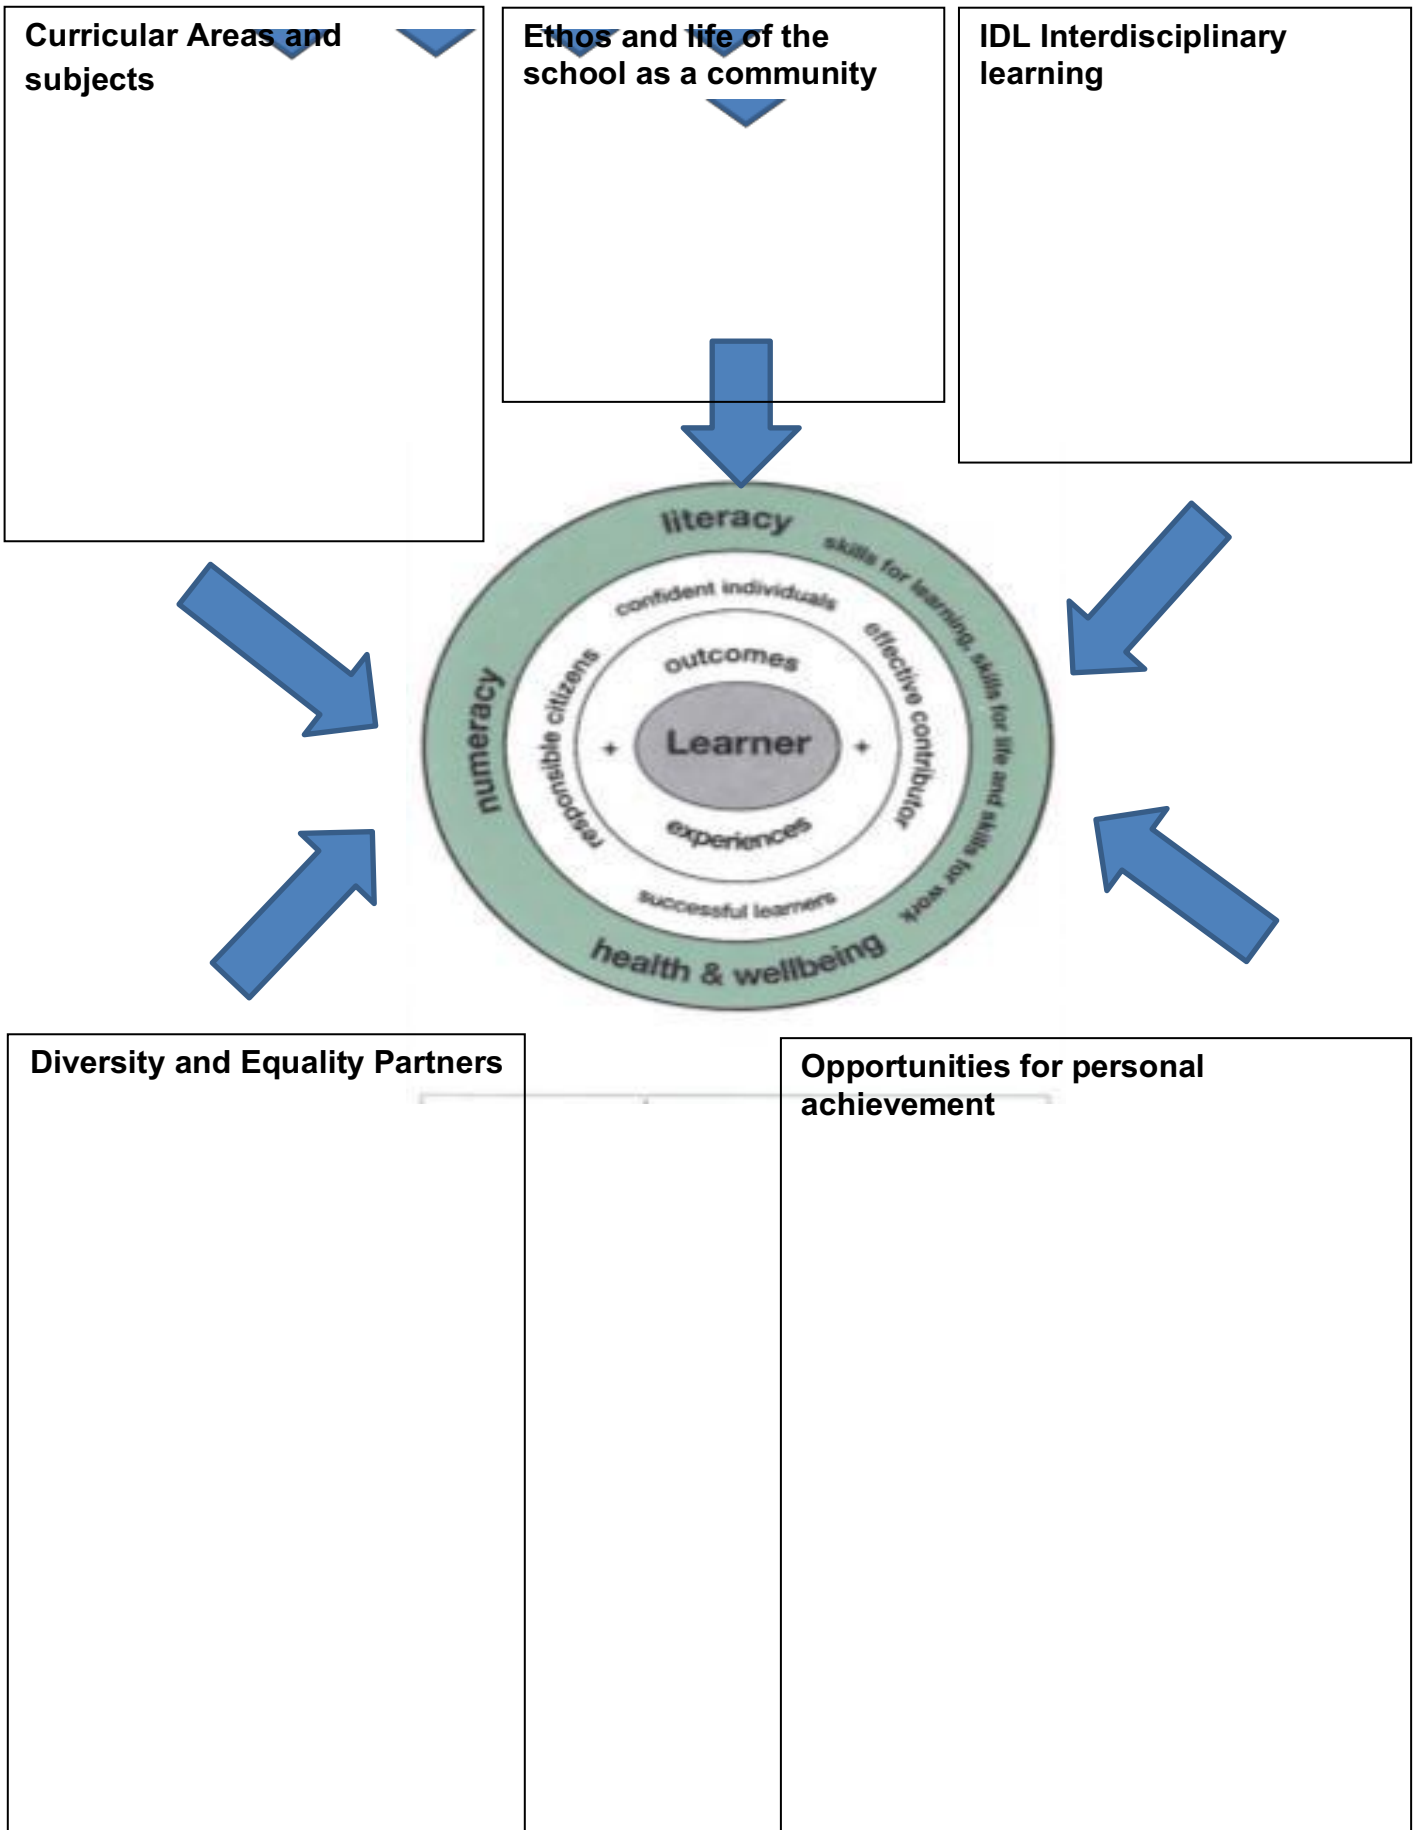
Curricular Areas and subjects

Ethos and life of the school as a community

IDL Interdisciplinary learning

literacy

skills for learning, skills for life and skills for work

confident individuals

effective contributor

outcomes

numeracy

responsible citizens

Learner

experiences

successful learners

health & wellbeing

Diversity and Equality Partners

Opportunities for personal achievement